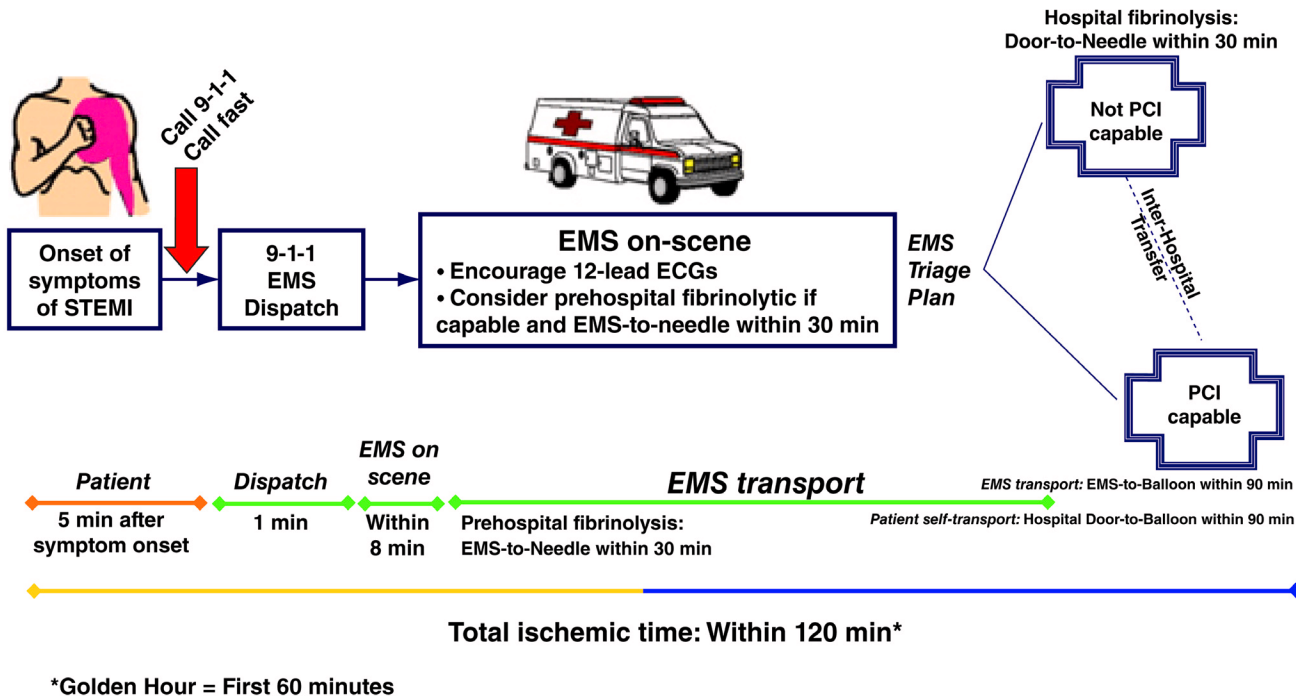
Hospital fibrinolysis:
Door-to-Needle within 30 min

Call 9-1-1
Call fast

Not PCI capable

Inter-Hospital Transfer

Onset of symptoms of STEMI

9-1-1 EMS Dispatch

EMS on-scene
• Encourage 12-lead ECGs
• Consider prehospital fibrinolytic if capable and EMS-to-needle within 30 min

EMS Triage Plan

PCI capable

Patient
5 min after symptom onset

Dispatch
1 min

EMS on scene
Within 8 min

EMS transport
Prehospital fibrinolysis:
EMS-to-Needle within 30 min

EMS transport: EMS-to-Balloon within 90 min
Patient self-transport: Hospital Door-to-Balloon within 90 min

Total ischemic time: Within 120 min*

*Golden Hour = First 60 minutes